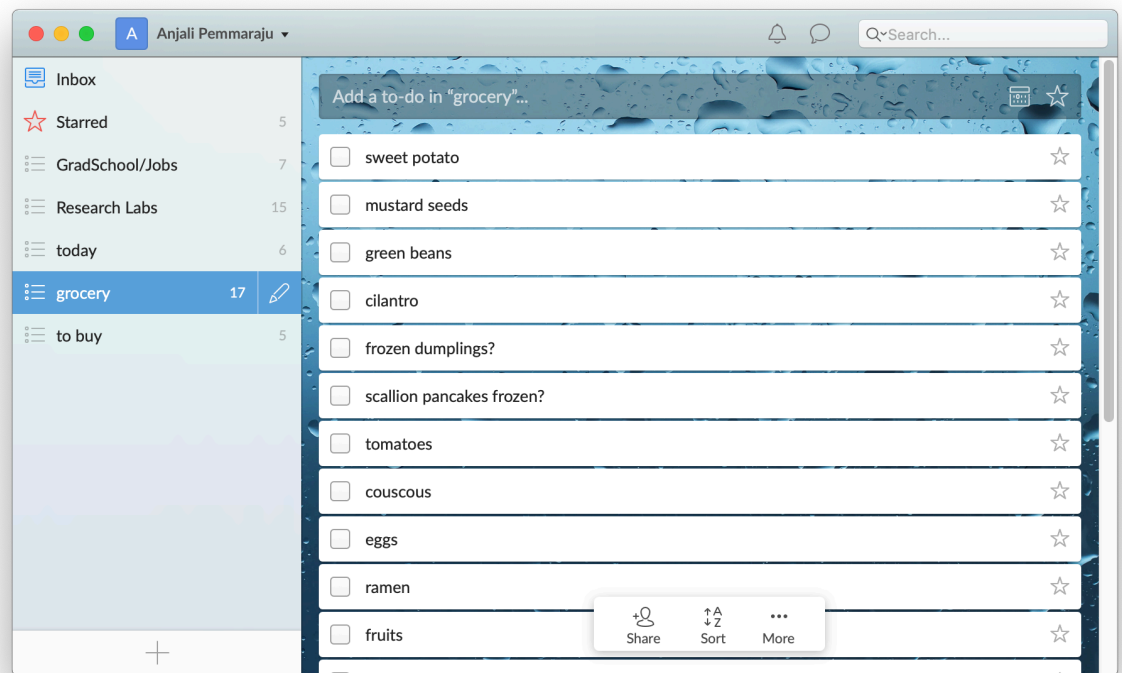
A Anjali Pemmaraju

Search...

Inbox
Starred 5
GradSchool/Jobs 7
Research Labs 15
today 6
grocery 17
to buy 5

Add a to-do in "grocery"...

sweet potato
mustard seeds
green beans
cilantro
frozen dumplings?
scallion pancakes frozen?
tomatoes
couscous
eggs
ramen
fruits

Share
A Z Sort
More